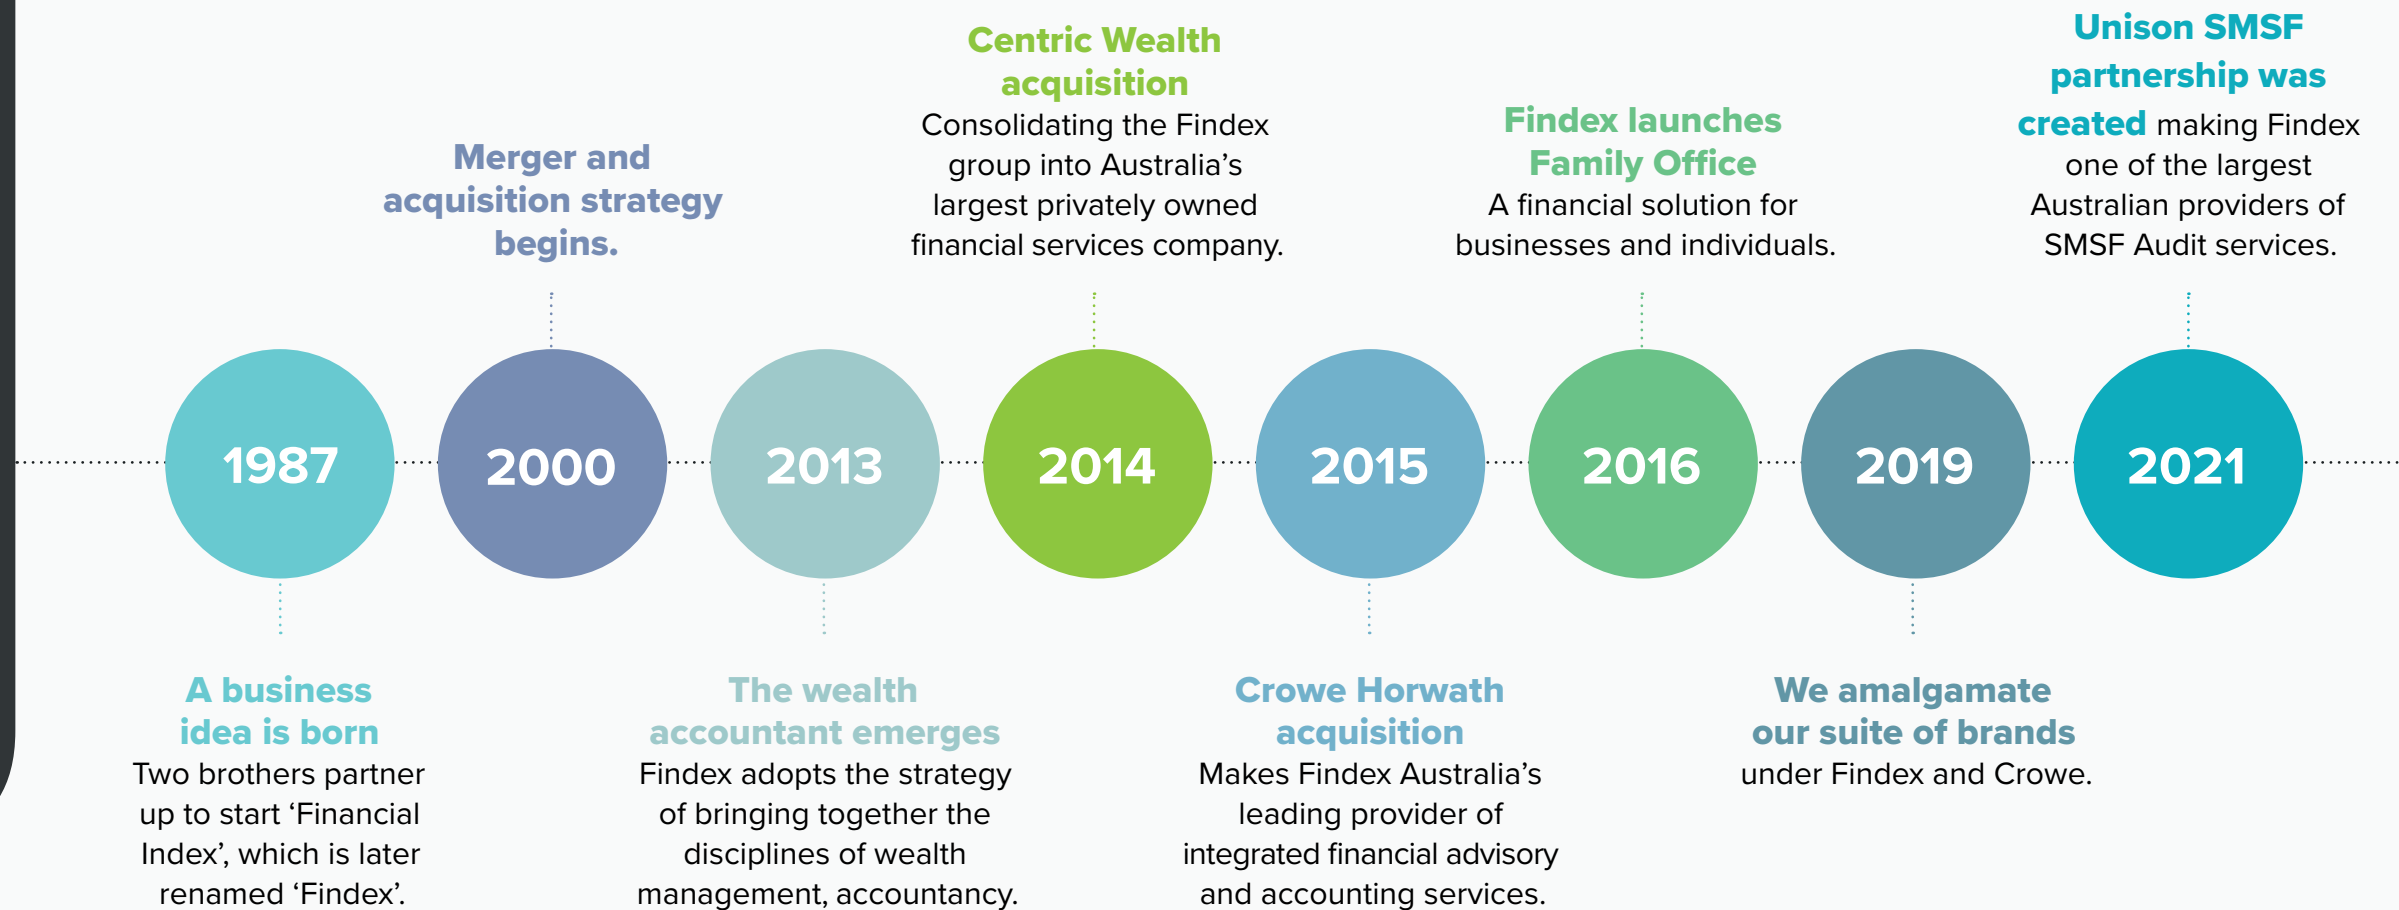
Merger and acquisition strategy begins.

Centric Wealth acquisition
Consolidating the Findex group into Australia's largest privately owned financial services company.

Findex launches Family Office
A financial solution for businesses and individuals.

Unison SMSF partnership was created making Findex one of the largest Australian providers of SMSF Audit services.

1987

2000

2013

2014

2015

2016

2019

2021

A business idea is born
Two brothers partner up to start 'Financial Index', which is later renamed 'Findex'.

The wealth accountant emerges
Findex adopts the strategy of bringing together the disciplines of wealth management, accountancy.

Crowe Horwath acquisition
Makes Findex Australia's leading provider of integrated financial advisory and accounting services.

We amalgamate our suite of brands under Findex and Crowe.